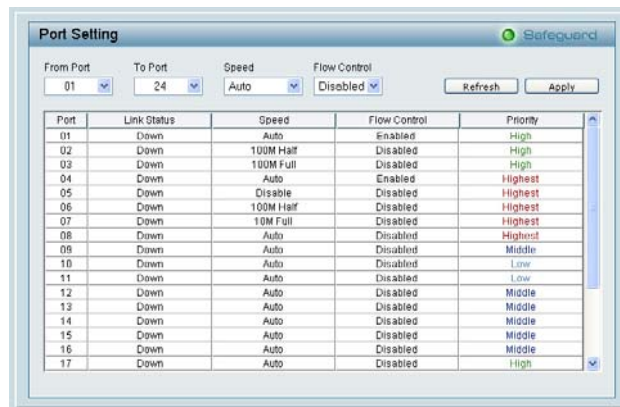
Port Setting

Safeguard

From Port
01

To Port
24

Speed
Auto

Flow Control
Disabled

Refresh

Apply

| Port | Link Status | Speed | Flow Control | Priority |
|---|---|---|---|---|
| 01 | Down | Auto | Enabled | High |
| 02 | Down | 100M Half | Disabled | High |
| 03 | Down | 100M Full | Disabled | High |
| 04 | Down | Auto | Enabled | Highest |
| 05 | Down | Disable | Disabled | Highest |
| 06 | Down | 100M Half | Disabled | Highest |
| 07 | Down | 10M Full | Disabled | Highest |
| 08 | Down | Auto | Disabled | Highest |
| 09 | Down | Auto | Disabled | Middle |
| 10 | Down | Auto | Disabled | Low |
| 11 | Down | Auto | Disabled | Low |
| 12 | Down | Auto | Disabled | Middle |
| 13 | Down | Auto | Disabled | Middle |
| 14 | Down | Auto | Disabled | Middle |
| 15 | Down | Auto | Disabled | Middle |
| 16 | Down | Auto | Disabled | Middle |
| 17 | Down | Auto | Disabled | High |